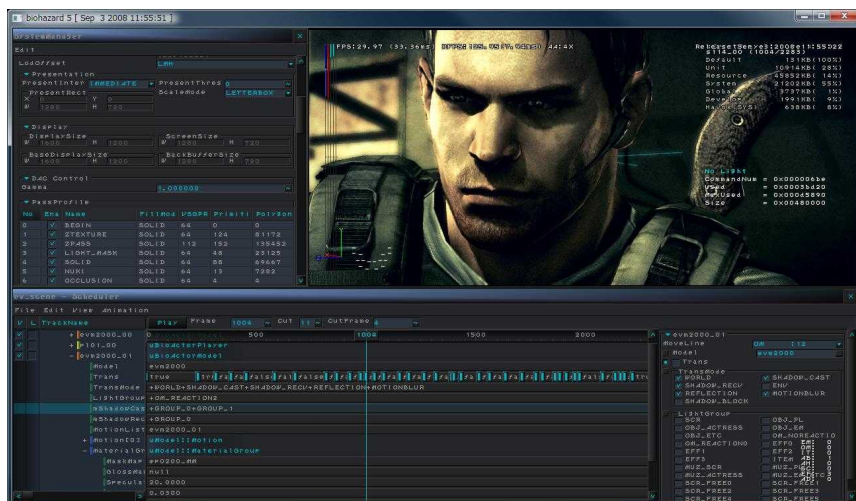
biohazard 5 [ Sep 3 2008 11:55:51 ]

Edit
LodOffset
Presentation
PresentInter IMMEDIATE
PresentThres 0
PresentRect
ScaleMode LETTERBOX
X 0 Y 0
W 1280 H 720

Display
DisplaySize
ScreenSize
W 1600 H 1200
W 1280 H 720
BaseDisplaySize
BackBufferSize
W 1600 H 1200
W 1280 H 720

DAC Control
Gamma 1.000000

PassProfile
| No | Ena | Name | FillMod | VSGPR | Primiti | PolyGon |
|---|---|---|---|---|---|---|
| 0 | ✓ | BEGIN | SOLID | 64 | 0 | 0 |
| 1 | ✓ | ZTEXTURE | SOLID | 64 | 124 | 81172 |
| 2 | ✓ | ZPASS | SOLID | 112 | 152 | 135452 |
| 3 | ✓ | LIGHT_MASK | SOLID | 64 | 48 | 23125 |
| 4 | ✓ | SOLID | SOLID | 64 | 88 | 69467 |
| 5 | ✓ | NUKI | SOLID | 64 | 13 | 7382 |
| 6 | ✓ | OCCLUSION | SOLID | 64 | 4 | 4 |

FPS:29.97 (33.36ms) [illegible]

No Light
CommandNum = 0x000006be
Used = 0x0003bd20
MaxUsed = 0x00045890
Size = 0x00480000

ev_scene - Scheduler
File Edit View Animation
TrackName
Play Frame 1004 Cut 11 CutFrame 6
500 1000 1500 2000
evs2000_00
r101_00
evs2000_01
Model
Trans
TransMode
LightGroup
ShadowCas
ShadowRec
MotionList
Motion[0]
MaterialOn
MaskMan
GlossMa
Specula
uScrActorPlayer
uScrActorModel
evs2000
true
WORLD+SHADOW_CAST+SHADOW_RECV+REFLECTION+MOTIONBLUR
OM_REACTION2
GROUP_0+GROUP_1
GROUP_0
evs2000_01
uModel::Motion
uModel::MaterialGroup
ev0200_mm
null
20.0000
0.0300

evs2000_01
MoveLine
Model evs2000
Trans
TransMode
WORLD
SHADOW_CAST
SHADOW_RECV
ENV
REFLECTION
MOTIONBLUR
SHADOW_BLOCK
LightGroup
SCR
OBJ_PL
OBJ_ACTRESS
OBJ_EM
OBJ_ETC
OM_NOREACTIO
OM_REACTIONS
EFF0
EFF1
EFF2
EFF3
ITEM
MUZ_SCR
MUZ_PL
MUZ_ACTRESS
MUZ_ETC
SCR_FREE0
SCR_FREE1
SCR_FREE2
SCR_FREE3